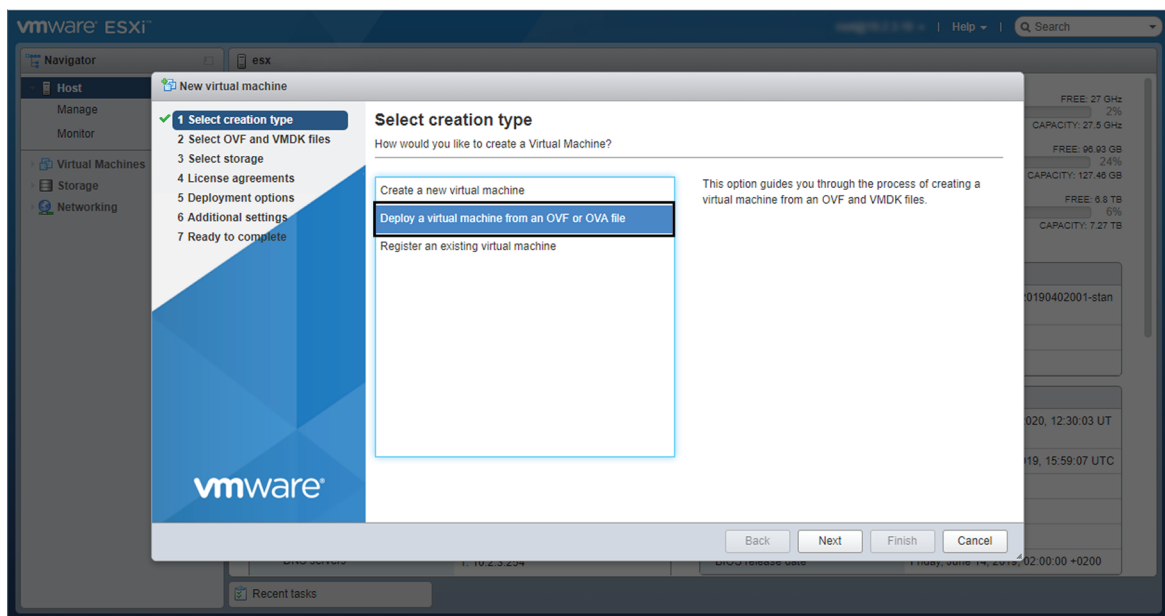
vmware ESXi

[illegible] | Help | Search

Navigator
Host
Manage
Monitor
Virtual Machines
Storage
Networking

esx

FREE: 27 GHz
2%
CAPACITY: 27.5 GHz
FREE: 96.93 GB
24%
CAPACITY: 127.46 GB
FREE: 6.8 TB
6%
CAPACITY: 7.27 TB

20190402001-stan
020, 12:30:03 UT
19, 15:59:07 UTC

DNS servers
1. 10.2.3.254
BIOS release date
Friday, June 14, 2019, 02:00:00 +0200

Recent tasks

New virtual machine

1 Select creation type
2 Select OVF and VMDK files
3 Select storage
4 License agreements
5 Deployment options
6 Additional settings
7 Ready to complete

vmware

Select creation type
How would you like to create a Virtual Machine?

Create a new virtual machine
Deploy a virtual machine from an OVF or OVA file
Register an existing virtual machine

This option guides you through the process of creating a virtual machine from an OVF and VMDK files.

Back
Next
Finish
Cancel